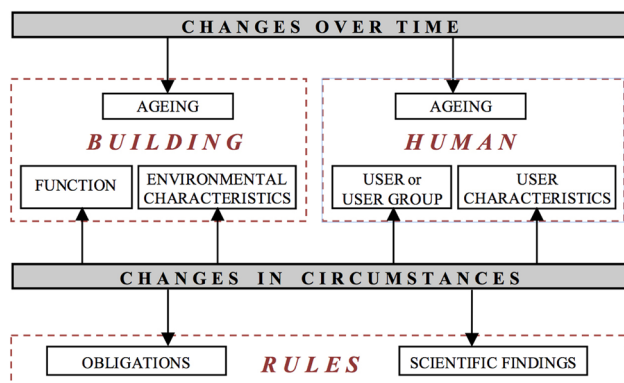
CHANGES OVER TIME

AGEING

BUILDING

FUNCTION

ENVIRONMENTAL CHARACTERISTICS

AGEING

HUMAN

USER or USER GROUP

USER CHARACTERISTICS

CHANGES IN CIRCUMSTANCES

OBLIGATIONS

RULES

SCIENTIFIC FINDINGS